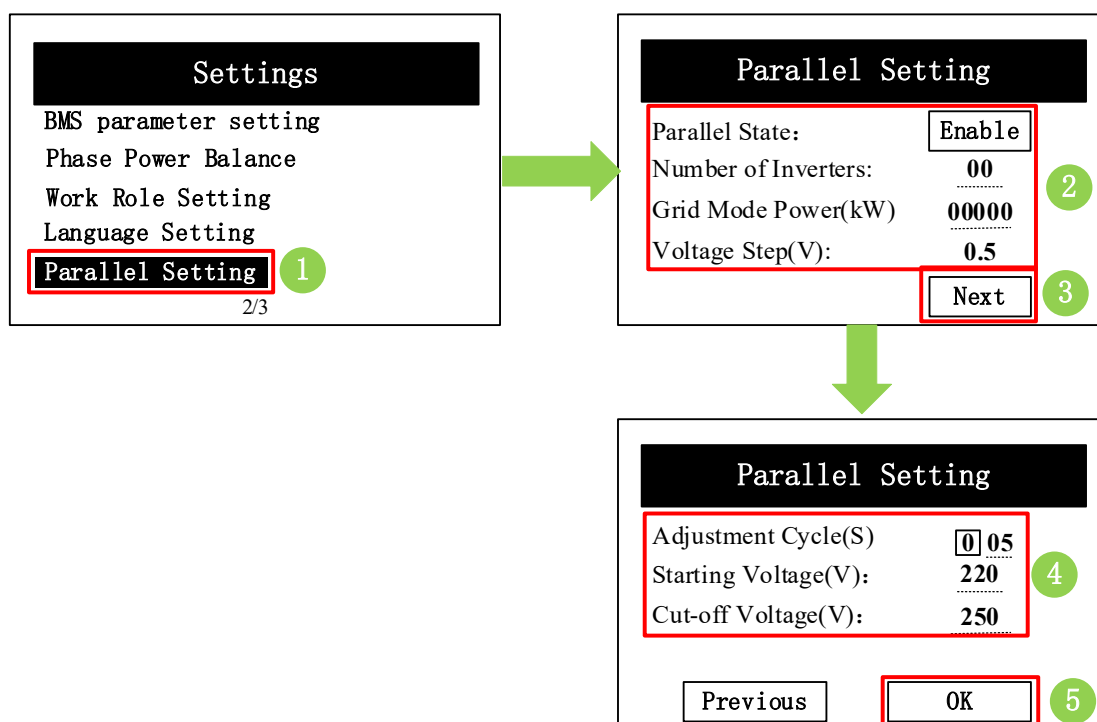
Settings
BMS parameter setting
Phase Power Balance
Work Role Setting
Language Setting
Parallel Setting
1
2/3

Parallel Setting
Parallel State: Enable
Number of Inverters: 00
Grid Mode Power(kW) 00000
Voltage Step(V): 0.5
2
Next
3

Parallel Setting
Adjustment Cycle(S) 0 05
Starting Voltage(V): 220
Cut-off Voltage(V): 250
4
Previous
OK
5